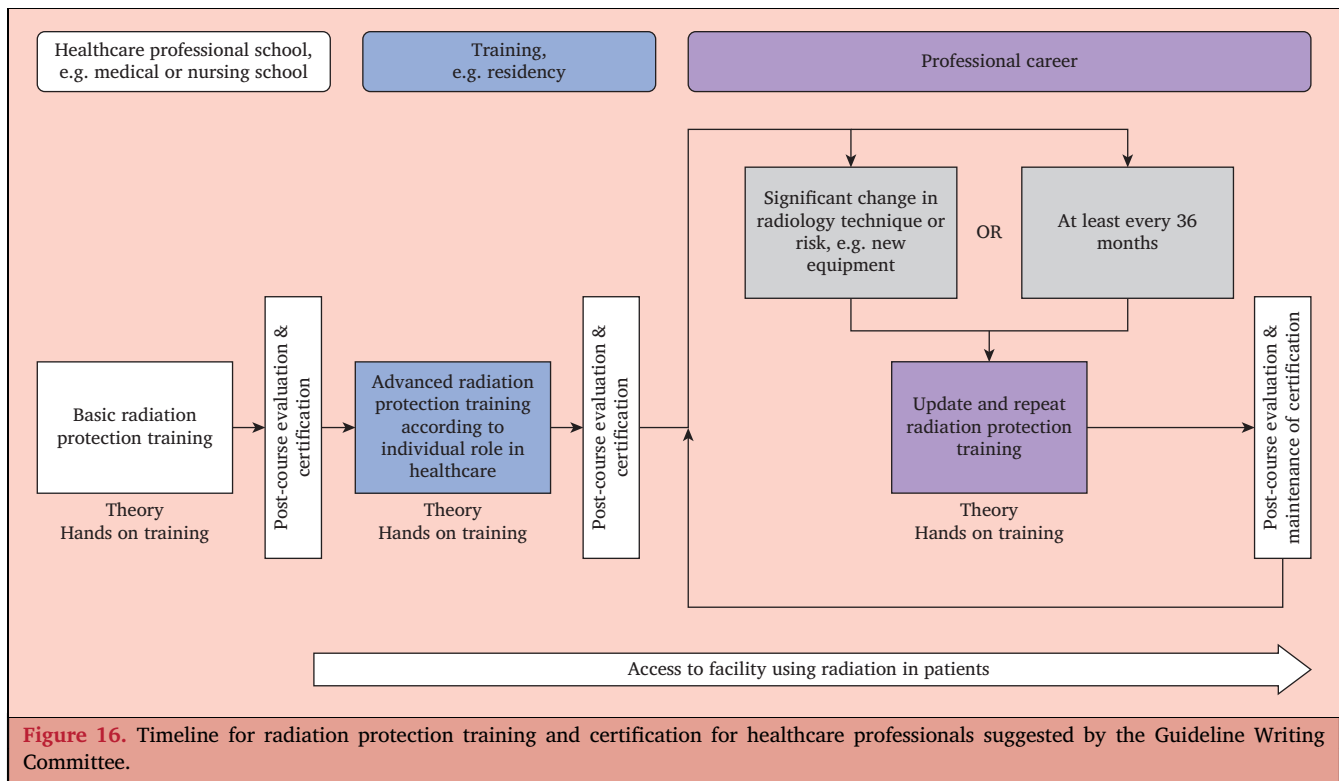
Healthcare professional school, e.g. medical or nursing school

Training, e.g. residency

Professional career

Significant change in radiology technique or risk, e.g. new equipment

OR

At least every 36 months

Basic radiation protection training

Theory
Hands on training

Post-course evaluation & certification

Advanced radiation protection training according to individual role in healthcare

Theory
Hands on training

Post-course evaluation & certification

Update and repeat radiation protection training

Theory
Hands on training

Post-course evaluation & maintenance of certification

Access to facility using radiation in patients

Figure 16. Timeline for radiation protection training and certification for healthcare professionals suggested by the Guideline Writing Committee.